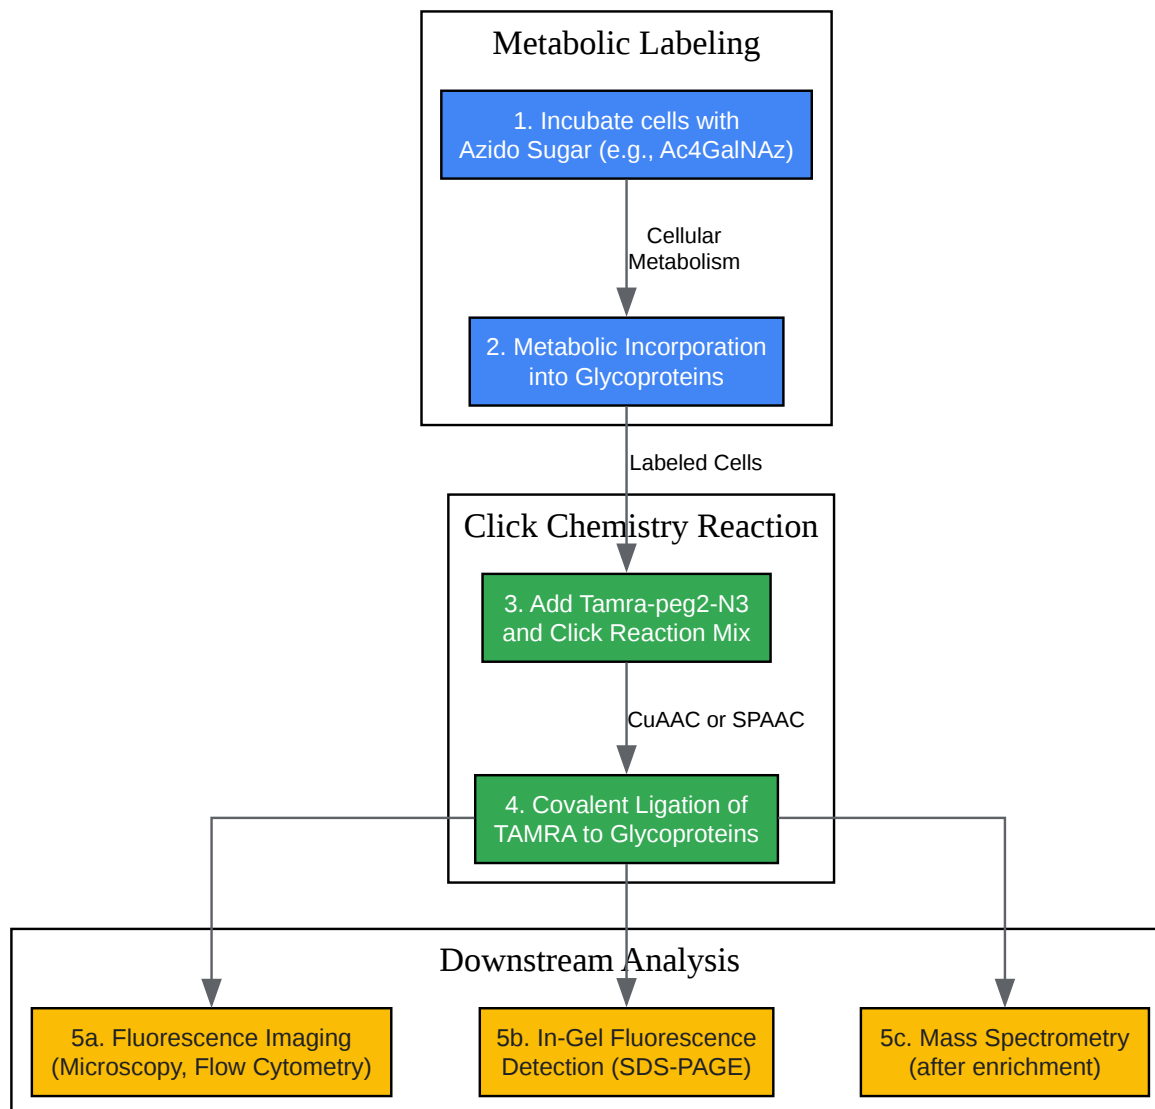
Metabolic Labeling

1. Incubate cells with Azido Sugar (e.g., Ac4GalNAz)

Cellular Metabolism

2. Metabolic Incorporation into Glycoproteins

Labeled Cells

Click Chemistry Reaction

3. Add Tamra-peg2-N3 and Click Reaction Mix

CuAAC or SPAAC

4. Covalent Ligation of TAMRA to Glycoproteins

Downstream Analysis

5a. Fluorescence Imaging (Microscopy, Flow Cytometry)

5b. In-Gel Fluorescence Detection (SDS-PAGE)

5c. Mass Spectrometry (after enrichment)